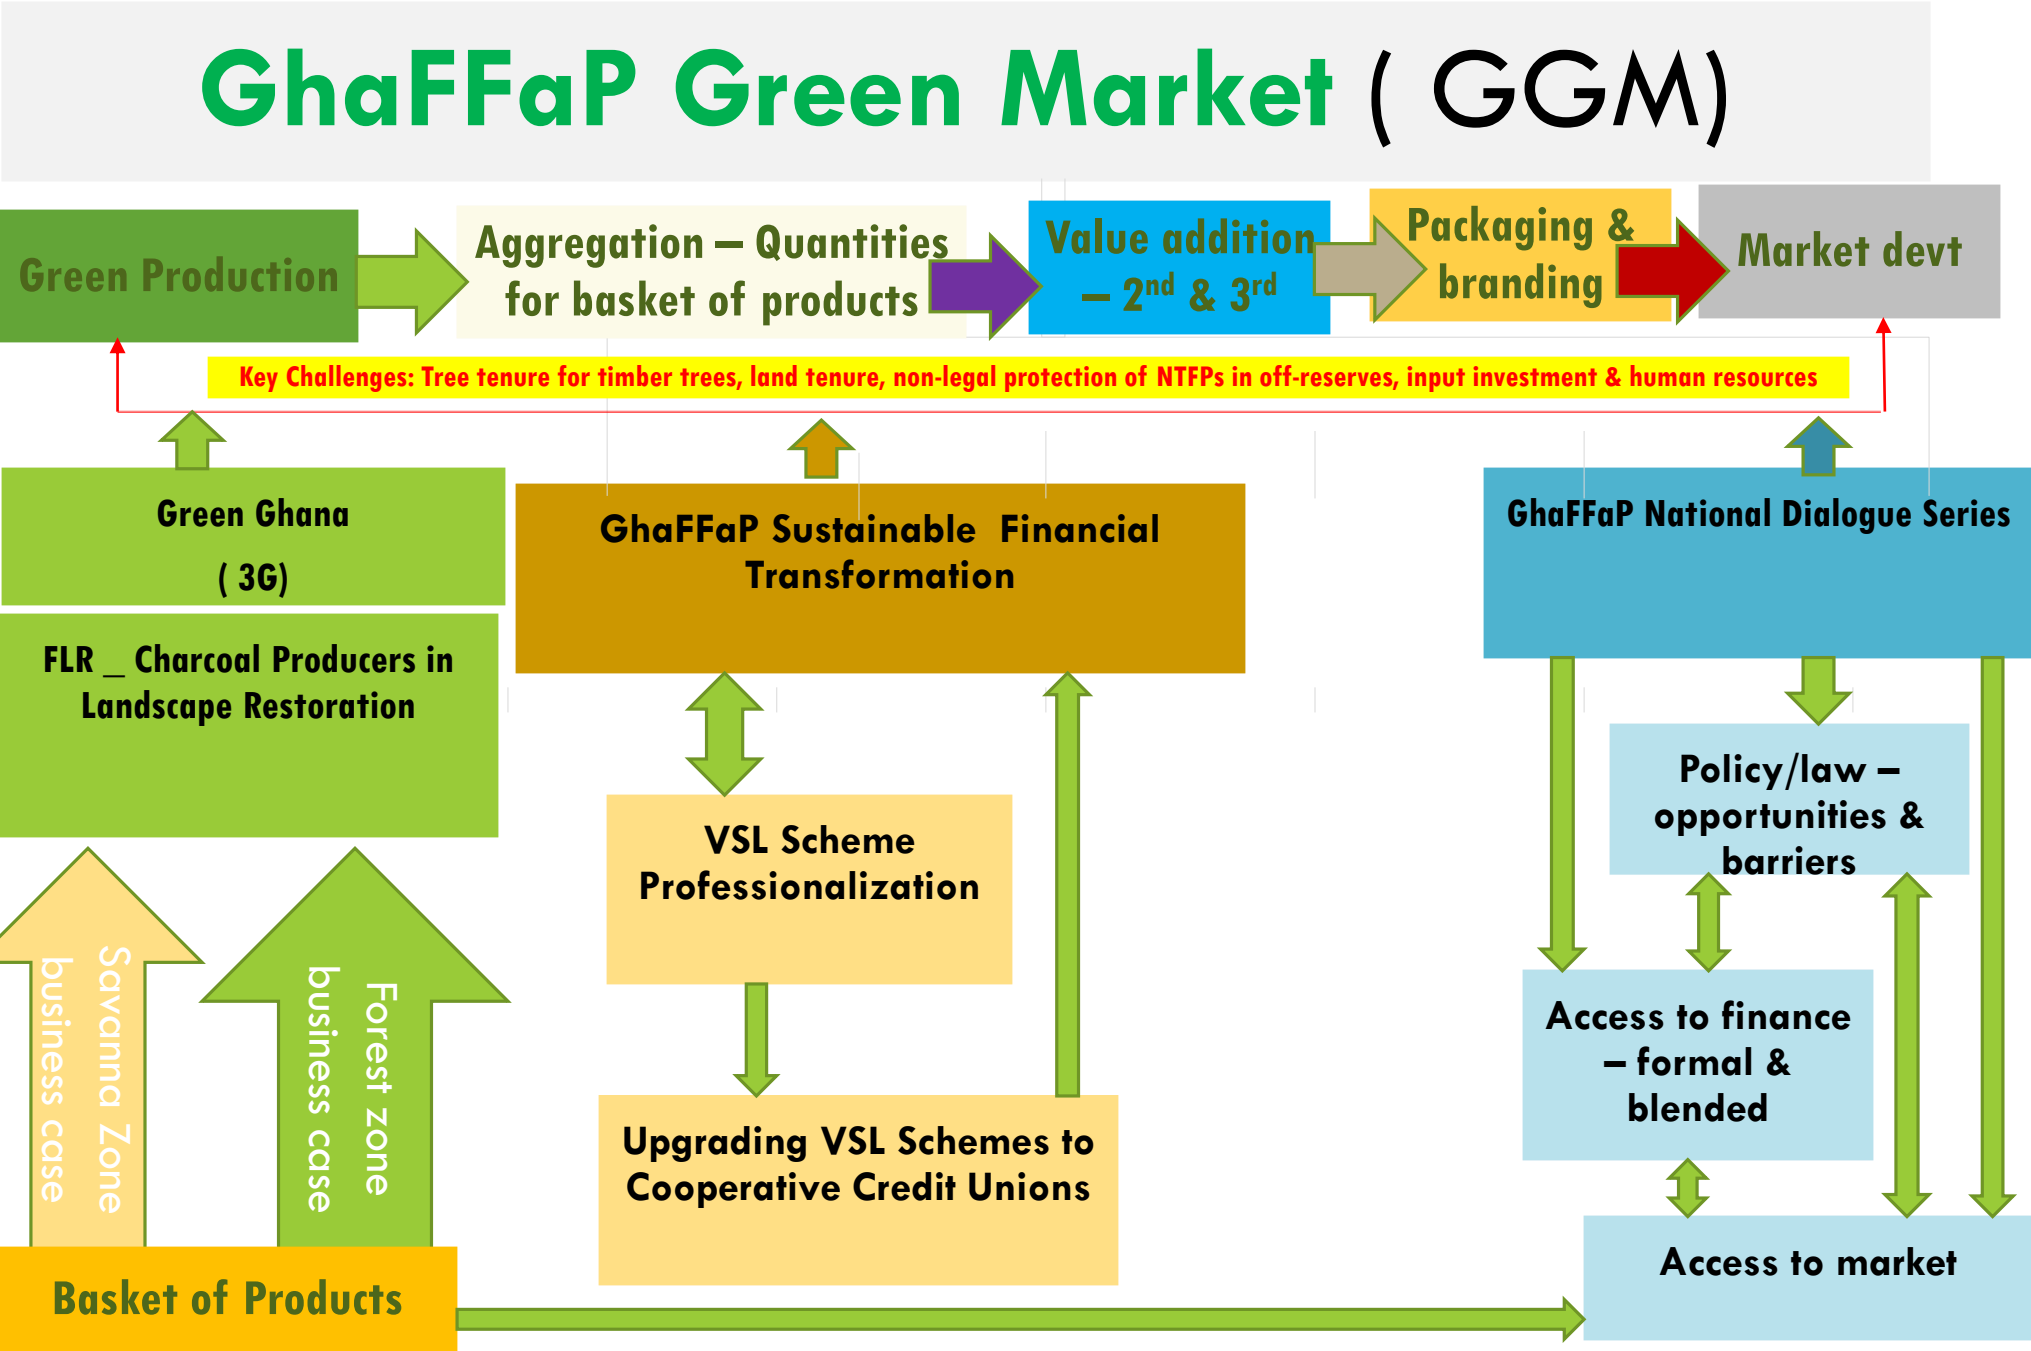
GhaFFaP Green Market ( GGM)

Green Production

Aggregation – Quantities for basket of products

Value addition – 2$^{nd}$ & 3$^{rd}$

Packaging & branding

Market devt

Key Challenges: Tree tenure for timber trees, land tenure, non-legal protection of NTFPs in off-reserves, input investment & human resources

Green Ghana ( 3G)

FLR _ Charcoal Producers in Landscape Restoration

Savanna Zone business case

Forest zone business case

Basket of Products

GhaFFaP Sustainable Financial Transformation

VSL Scheme Professionalization

Upgrading VSL Schemes to Cooperative Credit Unions

GhaFFaP National Dialogue Series

Policy/law – opportunities & barriers

Access to finance – formal & blended

Access to market